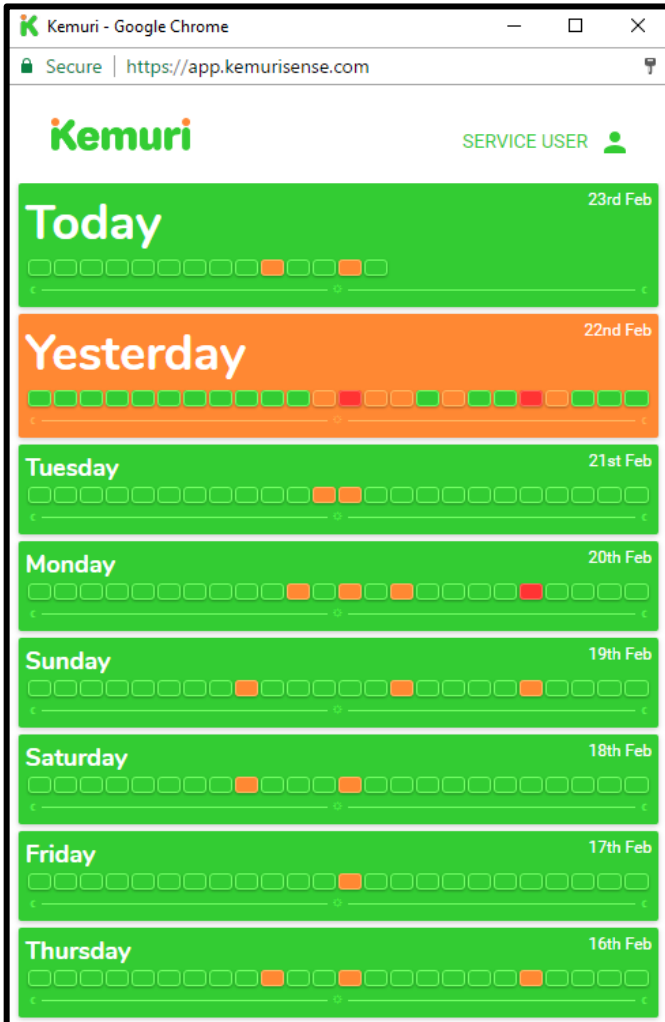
Kemuri - Google Chrome

Secure | https://app.kemurisense.com

Kemuri

SERVICE USER

Today
23rd Feb

Yesterday
22nd Feb

Tuesday
21st Feb

Monday
20th Feb

Sunday
19th Feb

Saturday
18th Feb

Friday
17th Feb

Thursday
16th Feb